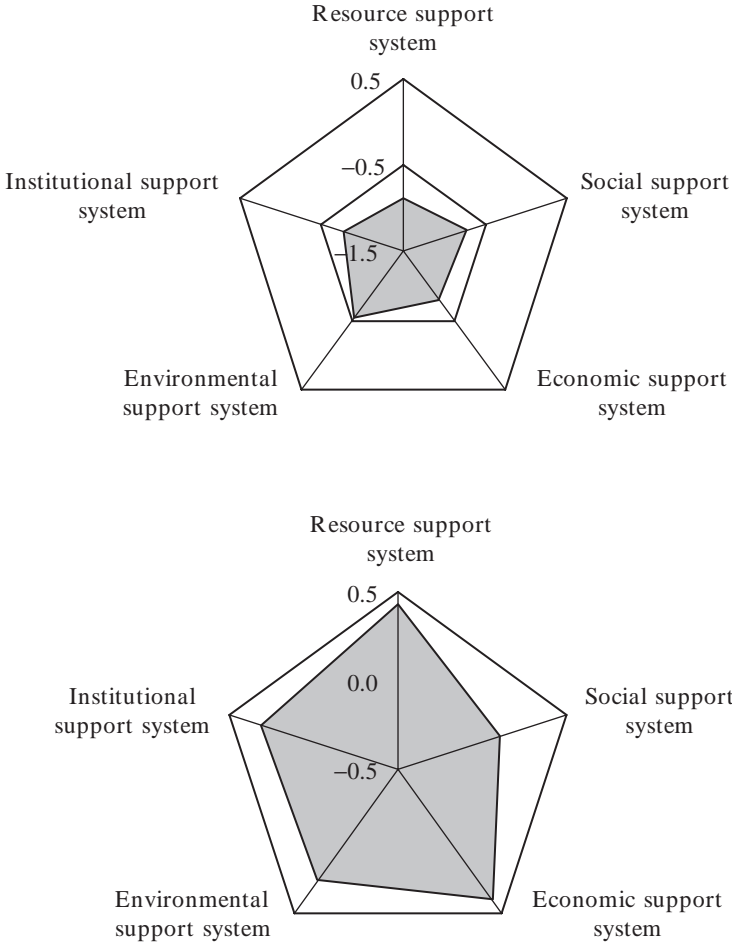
Resource support system

0.5

−0.5

−1.5

Institutional support system

Social support system

Environmental support system

Economic support system

Resource support system

0.5

0.0

−0.5

Institutional support system

Social support system

Environmental support system

Economic support system